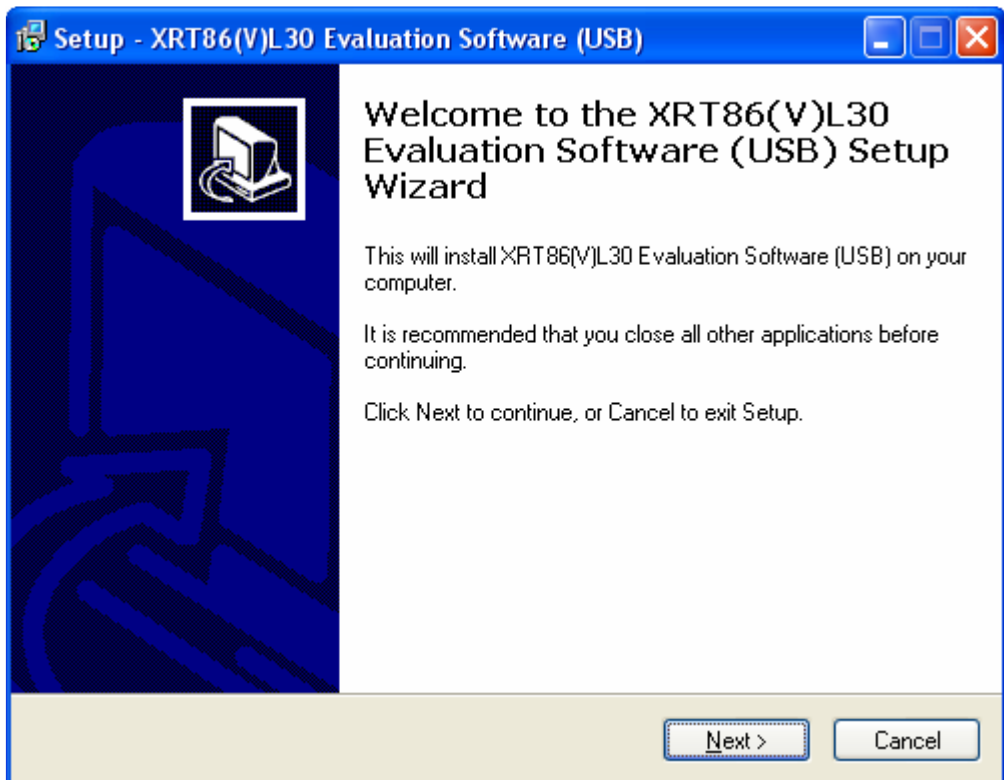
Setup - XRT86(V)L30 Evaluation Software (USB)

Welcome to the XRT86(V)L30 Evaluation Software (USB) Setup Wizard

This will install XRT86(V)L30 Evaluation Software (USB) on your computer.

It is recommended that you close all other applications before continuing.

Click Next to continue, or Cancel to exit Setup.

Next >

Cancel